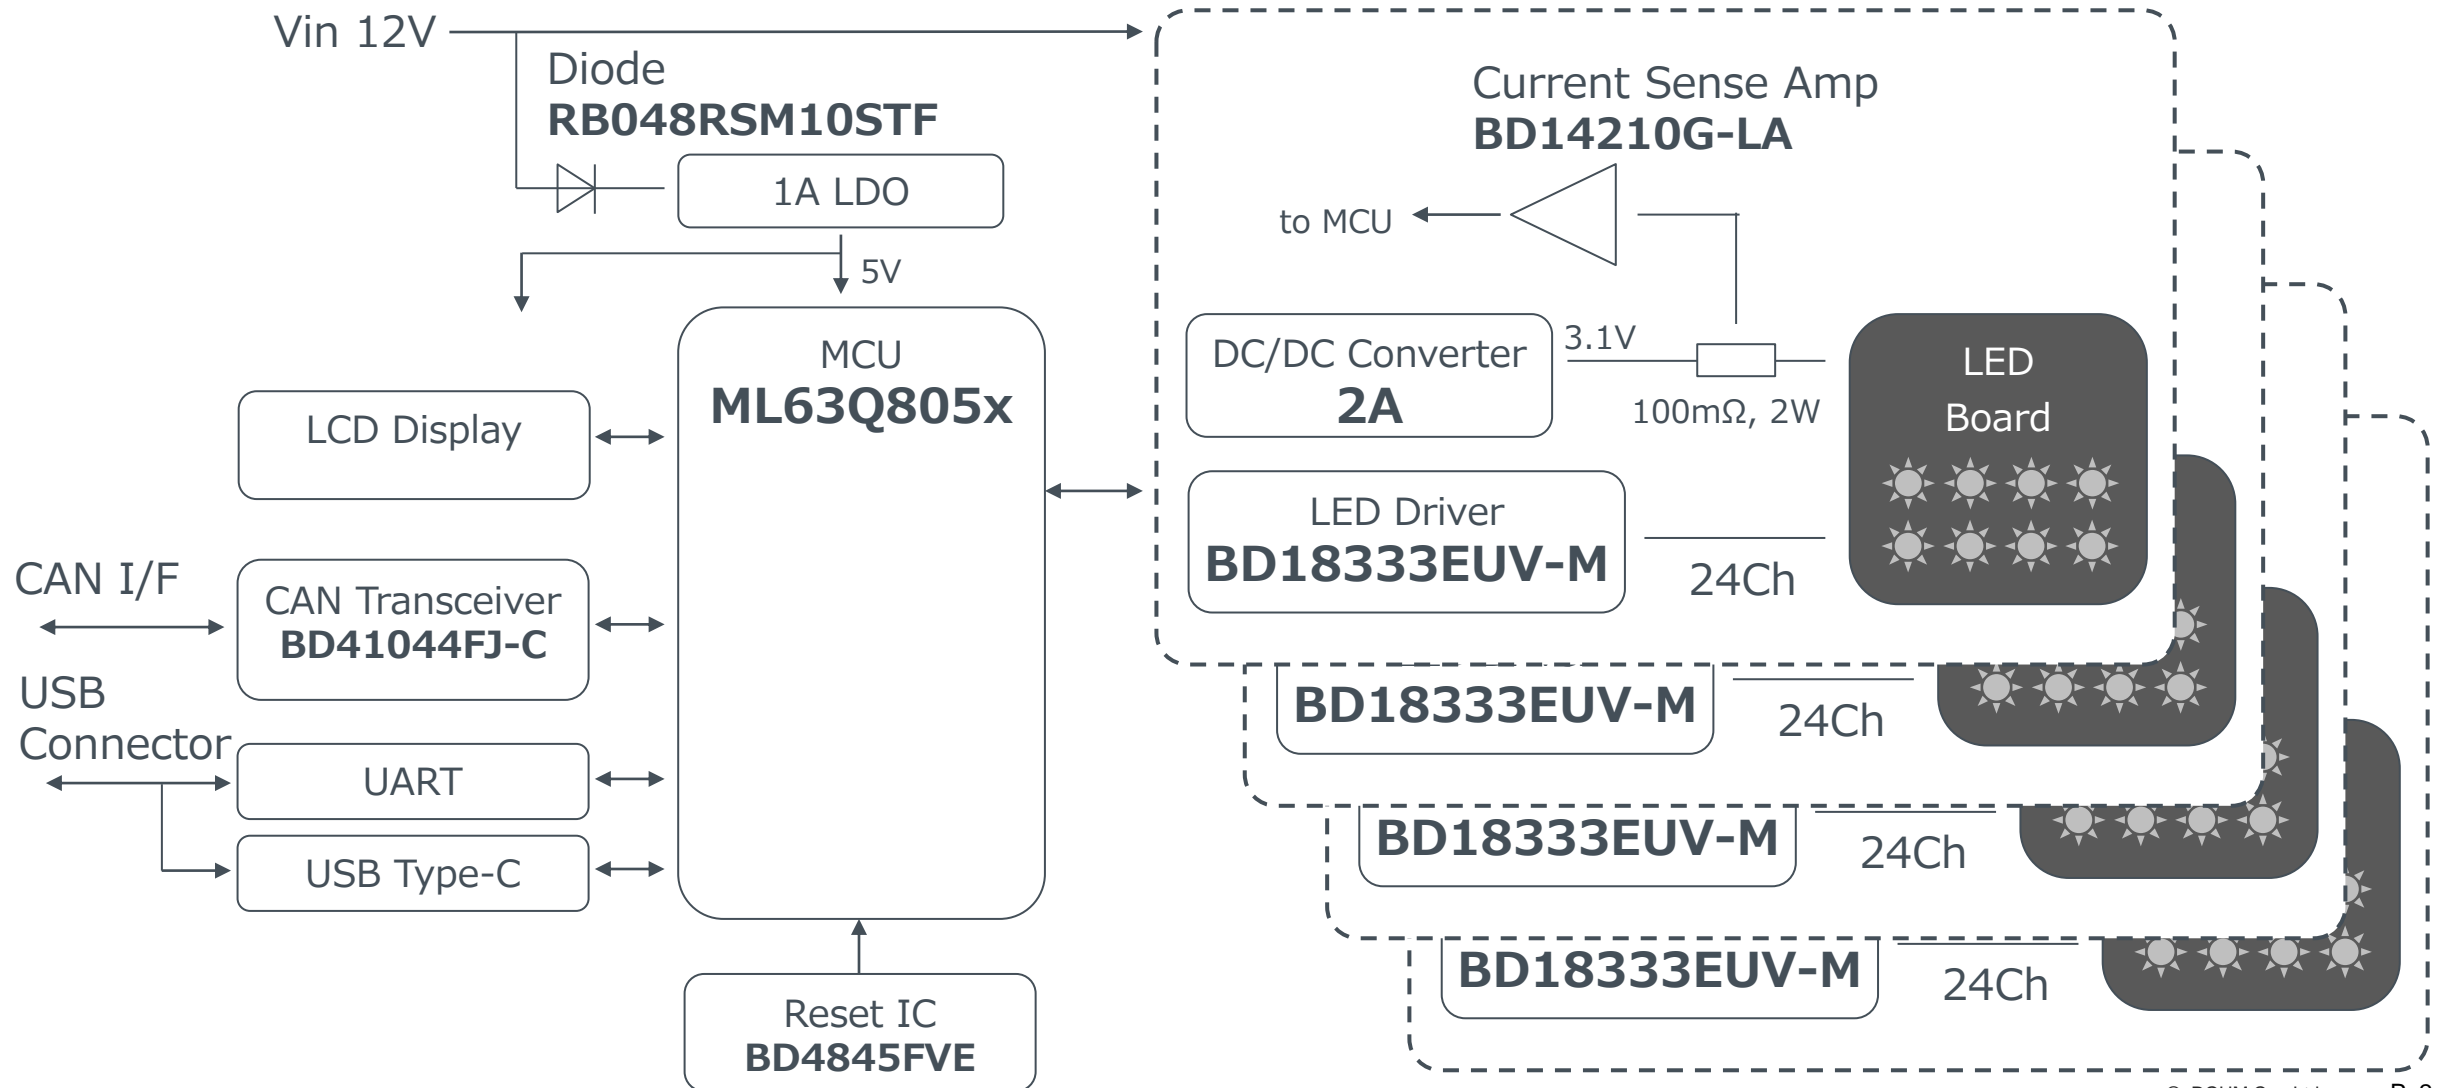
Vin 12V

Diode
RB048RSM10STF

1A LDO

5V

MCU
ML63Q805x

LCD Display

CAN I/F

CAN Transceiver
BD41044FJ-C

USB Connector

UART

USB Type-C

Reset IC
BD4845FVE

Current Sense Amp
BD14210G-LA

to MCU

DC/DC Converter
2A

3.1V

100mΩ, 2W

LED Board

LED Driver
BD18333EUV-M

24Ch

BD18333EUV-M

24Ch

BD18333EUV-M

24Ch

BD18333EUV-M

24Ch

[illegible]